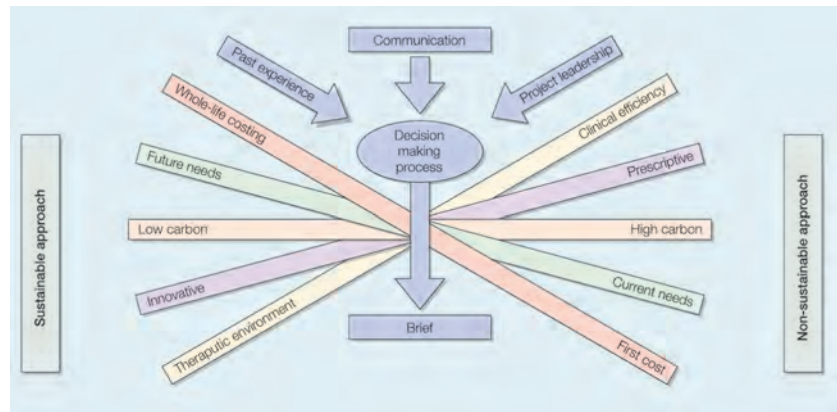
Communication

Past experience

Project leadership

Whole-life costing

Decision making process

Clinical efficiency

Future needs

Prescriptive

Sustainable approach

Low carbon

High carbon

Non-sustainable approach

Innovative

Current needs

Theraputic environment

Brief

First cost